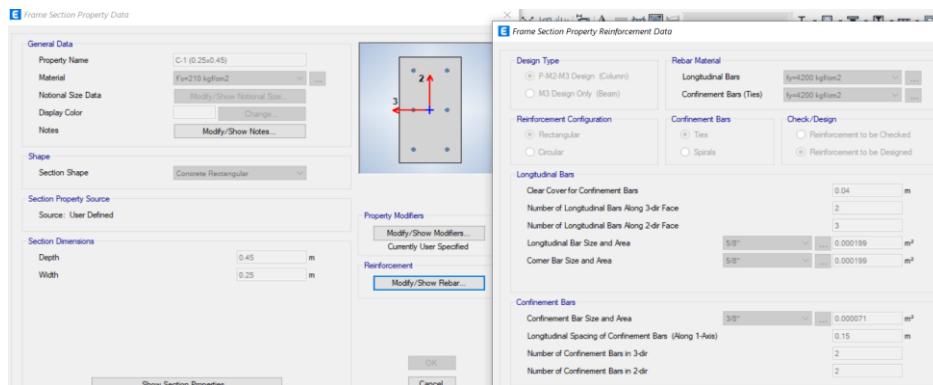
Frame Section Property Data

General Data
Property Name C-1 (0.25x0.45)
Material Fy=210 kgf/cm2 ...
Notional Size Data Modify/Show Notional Size...
Display Color Change...
Notes Modify/Show Notes...

Shape
Section Shape Concrete Rectangular

Section Property Source
Source: User Defined

Section Dimensions
Depth 0.45 m
Width 0.25 m

2
3

Property Modifiers
Modify/Show Modifiers...
Currently User Specified

Reinforcement
Modify/Show Rebar...

OK
Show Section Properties
Cancel

Frame Section Property Reinforcement Data

Design Type
P-M2-M3 Design (Column)
M3 Design Only (Beam)

Rebar Material
Longitudinal Bars fy=4200 kgf/cm2 ...
Confinement Bars (Ties) fy=4200 kgf/cm2 ...

Reinforcement Configuration
Rectangular
Circular

Confinement Bars
Ties
Spirals

Check/Design
Reinforcement to be Checked
Reinforcement to be Designed

Longitudinal Bars
Clear Cover for Confinement Bars 0.04 m
Number of Longitudinal Bars Along 3-dir Face 2
Number of Longitudinal Bars Along 2-dir Face 3
Longitudinal Bar Size and Area 5/8" ... 0.000199 m²
Corner Bar Size and Area 5/8" ... 0.000199 m²

Confinement Bars
Confinement Bar Size and Area 3/8" ... 0.000071 m²
Longitudinal Spacing of Confinement Bars (Along 1-Axis) 0.15 m
Number of Confinement Bars in 3-dir 2
Number of Confinement Bars in 2-dir 2